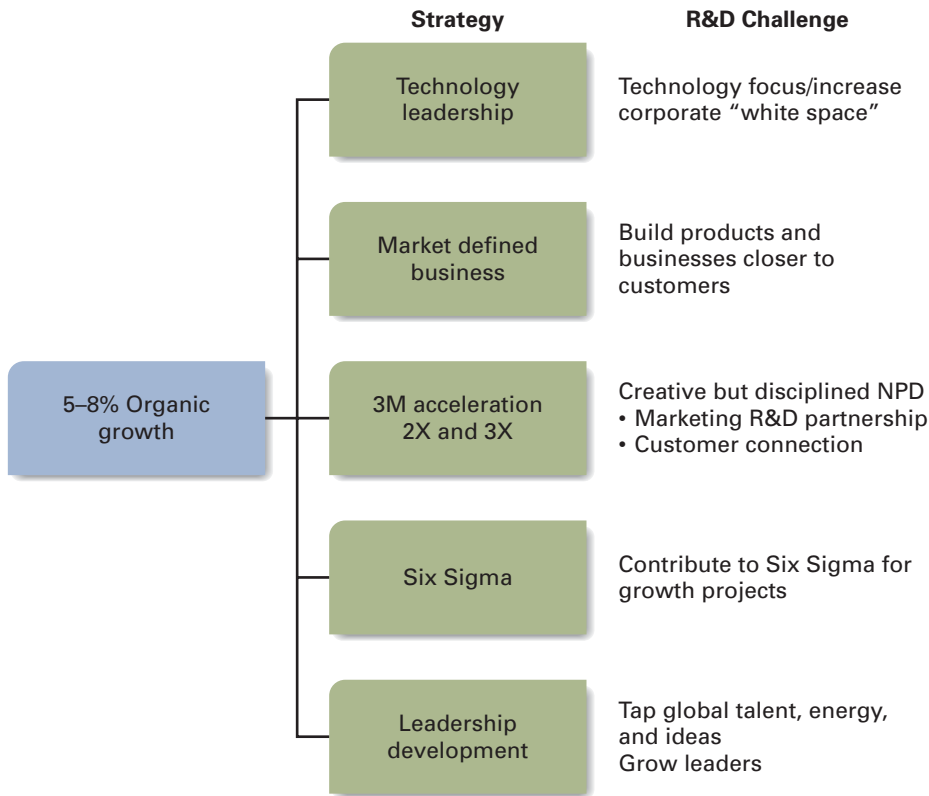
Strategy

R&D Challenge

5–8% Organic growth

Technology leadership

Technology focus/increase corporate "white space"

Market defined business

Build products and businesses closer to customers

3M acceleration 2X and 3X

Creative but disciplined NPD
• Marketing R&D partnership
• Customer connection

Six Sigma

Contribute to Six Sigma for growth projects

Leadership development

Tap global talent, energy, and ideas
Grow leaders